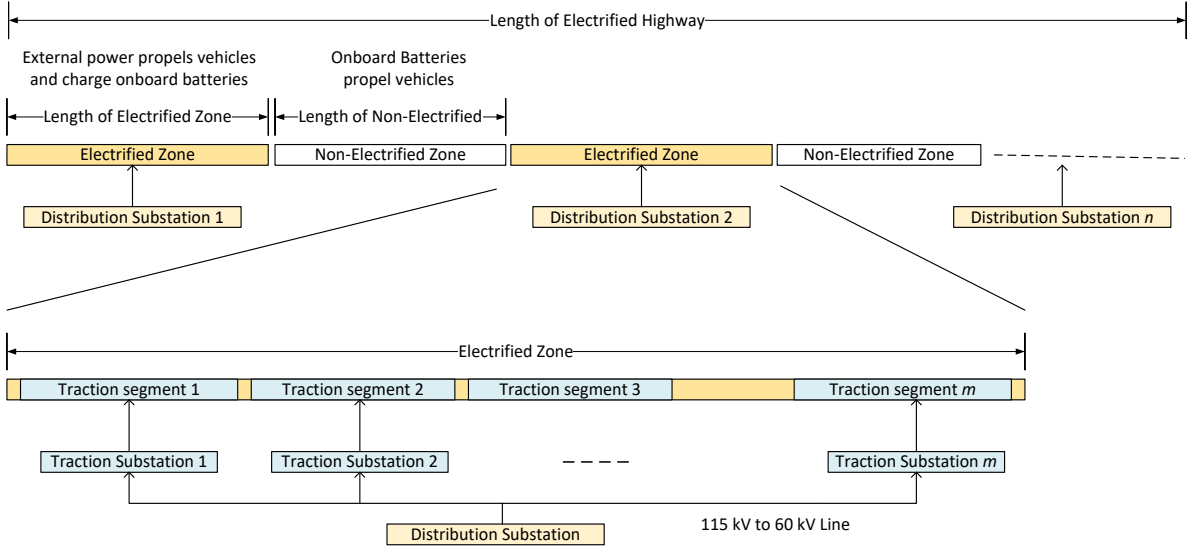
Length of Electrified Highway

External power propels vehicles and charge onboard batteries

Onboard Batteries propel vehicles

Length of Electrified Zone

Length of Non-Electrified

Electrified Zone

Non-Electrified Zone

Electrified Zone

Non-Electrified Zone

Distribution Substation 1

Distribution Substation 2

Distribution Substation *n*

Electrified Zone

Traction segment 1

Traction segment 2

Traction segment 3

Traction segment *m*

Traction Substation 1

Traction Substation 2

Traction Substation *m*

Distribution Substation

115 kV to 60 kV Line